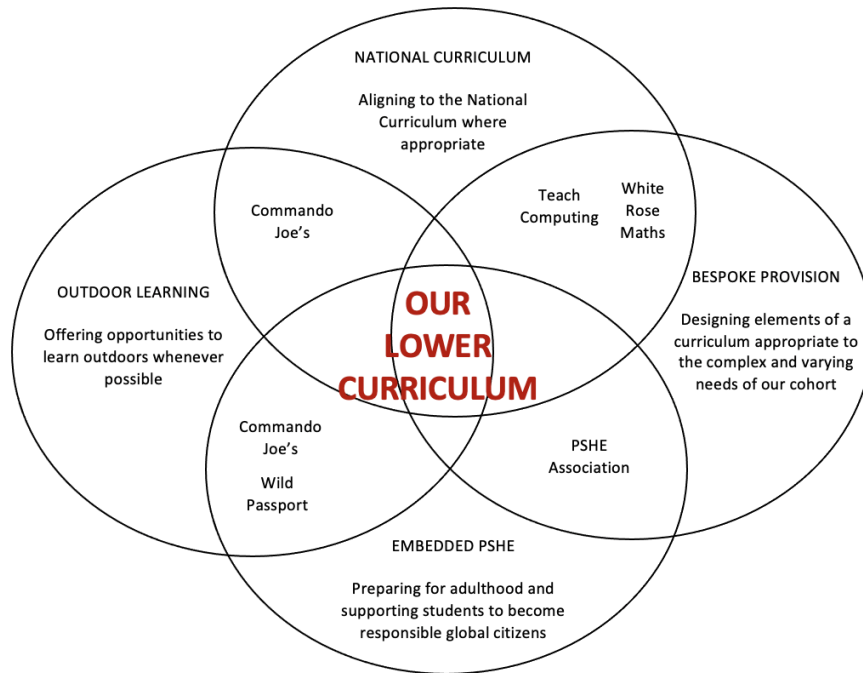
NATIONAL CURRICULUM

Aligning to the National Curriculum where appropriate

Commando Joe's

Teach Computing

White Rose Maths

OUTDOOR LEARNING

Offering opportunities to learn outdoors whenever possible

OUR LOWER CURRICULUM

BESPOKE PROVISION

Designing elements of a curriculum appropriate to the complex and varying needs of our cohort

Commando Joe's

Wild Passport

PSHE Association

EMBEDDED PSHE

Preparing for adulthood and supporting students to become responsible global citizens